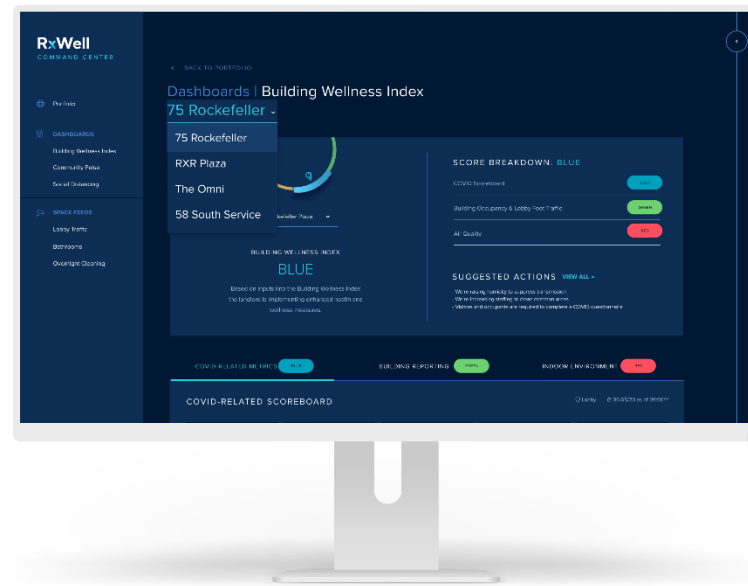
RxWell
COMMAND CENTER

Portfolio

DASHBOARDS
Building Wellness Index
Community Pulse
Social Distancing

SPACE FEEDS
Lobby Traffic
Bathrooms
Overnight Cleaning

< BACK TO PORTFOLIO

Dashboards | Building Wellness Index

75 Rockefeller

75 Rockefeller
RXR Plaza
The Omni
58 South Service

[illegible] Plaza

BUILDING WELLNESS INDEX
BLUE
Based on inputs into the Building Wellness Index the landlord is implementing enhanced health and wellness measures.

SCORE BREAKDOWN: BLUE
COVID Scorecard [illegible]
Building Occupancy & Lobby Foot Traffic GREEN
Air Quality RED

SUGGESTED ACTIONS VIEW ALL
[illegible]
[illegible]
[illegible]

COVID-RELATED METRICS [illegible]
BUILDING REPORTING GREEN
INDOOR ENVIRONMENT RED

COVID-RELATED SCOREBOARD
Lobby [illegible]